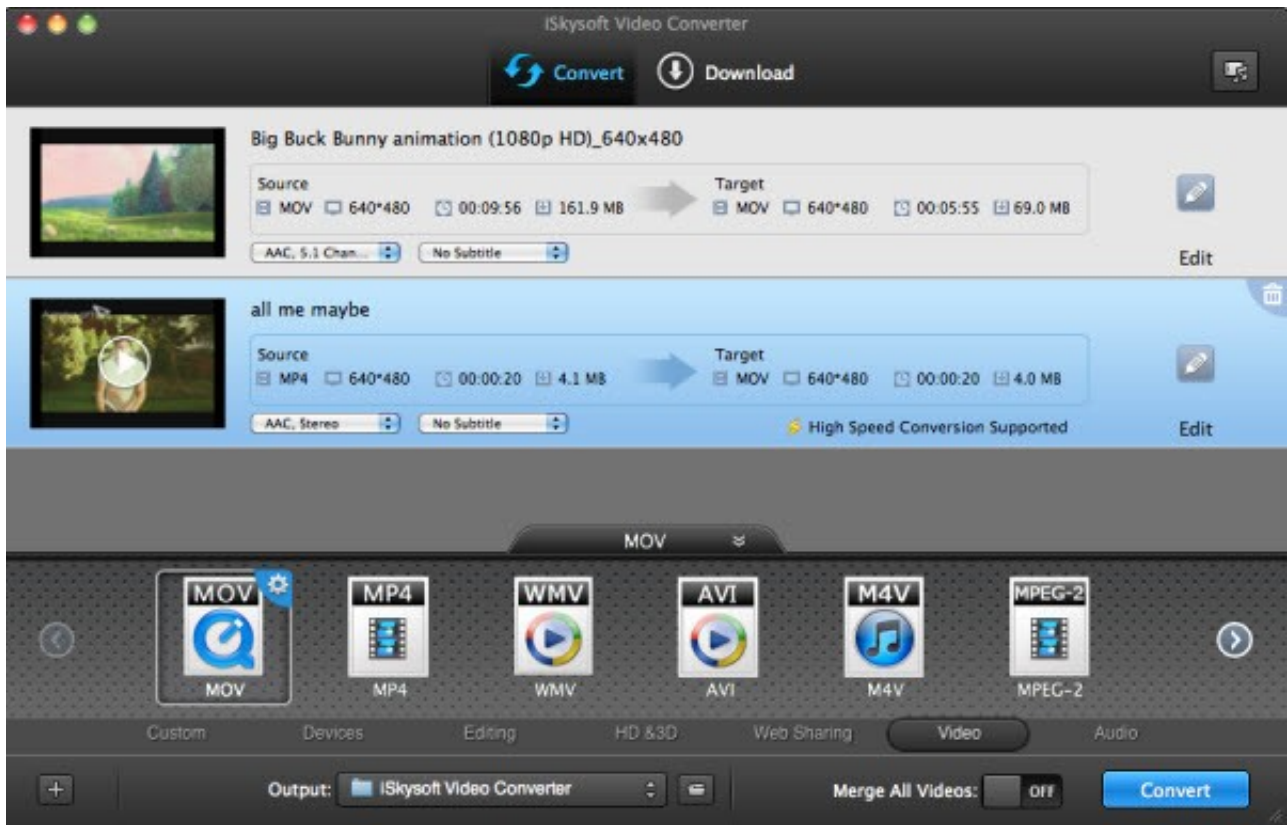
iSkysoft Video Converter

Convert Download

Big Buck Bunny animation (1080p HD)_640x480

Source
MOV 640*480 00:09:56 161.9 MB

Target
MOV 640*480 00:05:55 69.0 MB

AAC, 5.1 Chan... No Subtitle

Edit

all me maybe

Source
MP4 640*480 00:00:20 4.1 MB

Target
MOV 640*480 00:00:20 4.0 MB

AAC, Stereo No Subtitle

High Speed Conversion Supported

Edit

MOV

MOV MOV
MP4 MP4
WMV WMV
AVI AVI
M4V M4V
MPEG-2 MPEG-2

Custom Devices Editing HD &3D Web Sharing Video Audio

Output: iSkysoft Video Converter

Merge All Videos: OFF

Convert